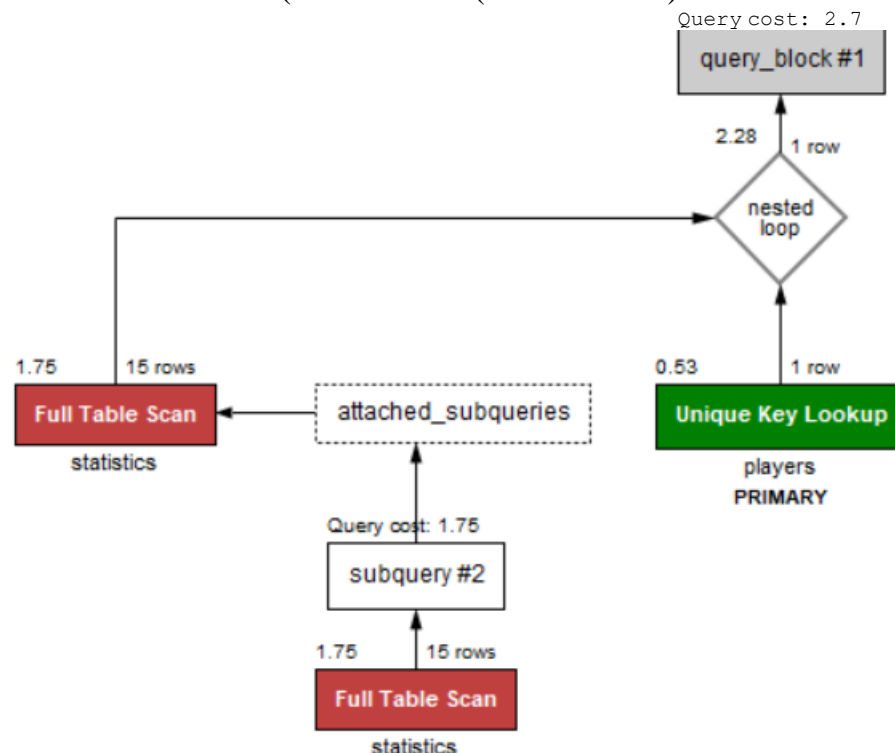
Query cost: 2.7
query_block #1
2.28
1 row
nested loop
1.75
15 rows
Full Table Scan
statistics
attached_subqueries
0.53
1 row
Unique Key Lookup
players
PRIMARY
Query cost: 1.75
subquery #2
1.75
15 rows
Full Table Scan
statistics